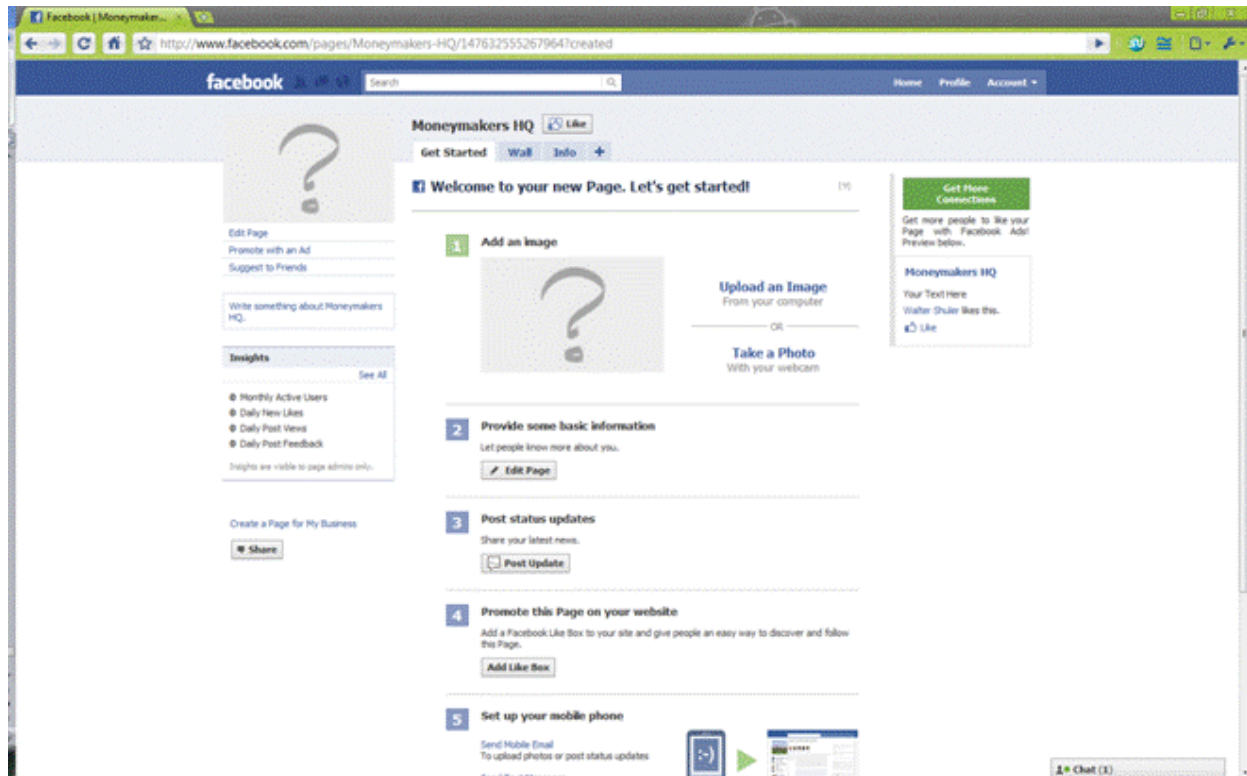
Facebook | Moneymaker... ×

http://www.facebook.com/pages/Moneymakers-HQ/147632555267964?created

facebook

Search

Home Profile Account

Moneymakers HQ Like

Get Started Wall Info +

Welcome to your new Page. Let's get started!

[?]

Edit Page
Promote with an Ad
Suggest to Friends

Write something about Moneymakers HQ.

Insights
See All
Monthly Active Users
Daily New Likes
Daily Post Views
Daily Post Feedback
Insights are visible to page admins only.

Create a Page for My Business
Share

1 Add an image

Upload an Image
From your computer
OR
Take a Photo
With your webcam

2 Provide some basic information
Let people know more about you.
Edit Page

3 Post status updates
Share your latest news.
Post Update

4 Promote this Page on your website
Add a Facebook Like Box to your site and give people an easy way to discover and follow this Page.
Add Like Box

5 Set up your mobile phone
Send Mobile Email
To upload photos or post status updates
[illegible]

Get More Connections
Get more people to like your Page with Facebook Ads! Preview below.

Moneymakers HQ
Your Text Here
Walter Shuler likes this.
Like

Chat (1)